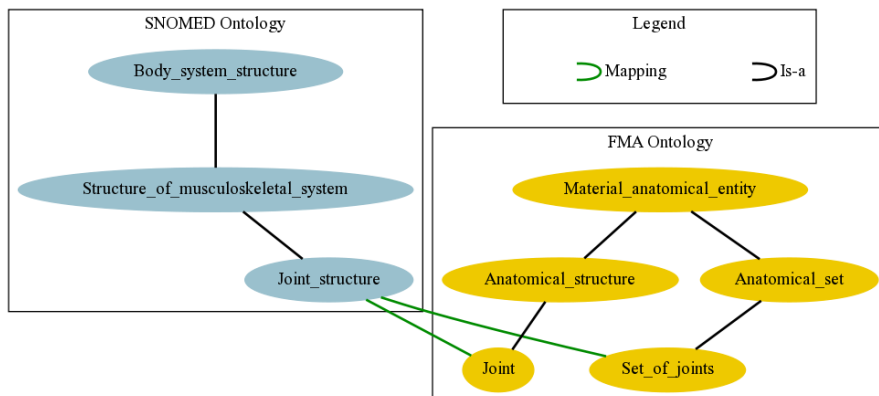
SNOMED Ontology

Body_system_structure

Structure_of_musculoskeletal_system

Joint_structure

Legend

Mapping

Is-a

FMA Ontology

Material_anatomical_entity

Anatomical_structure

Anatomical_set

Joint

Set_of_joints